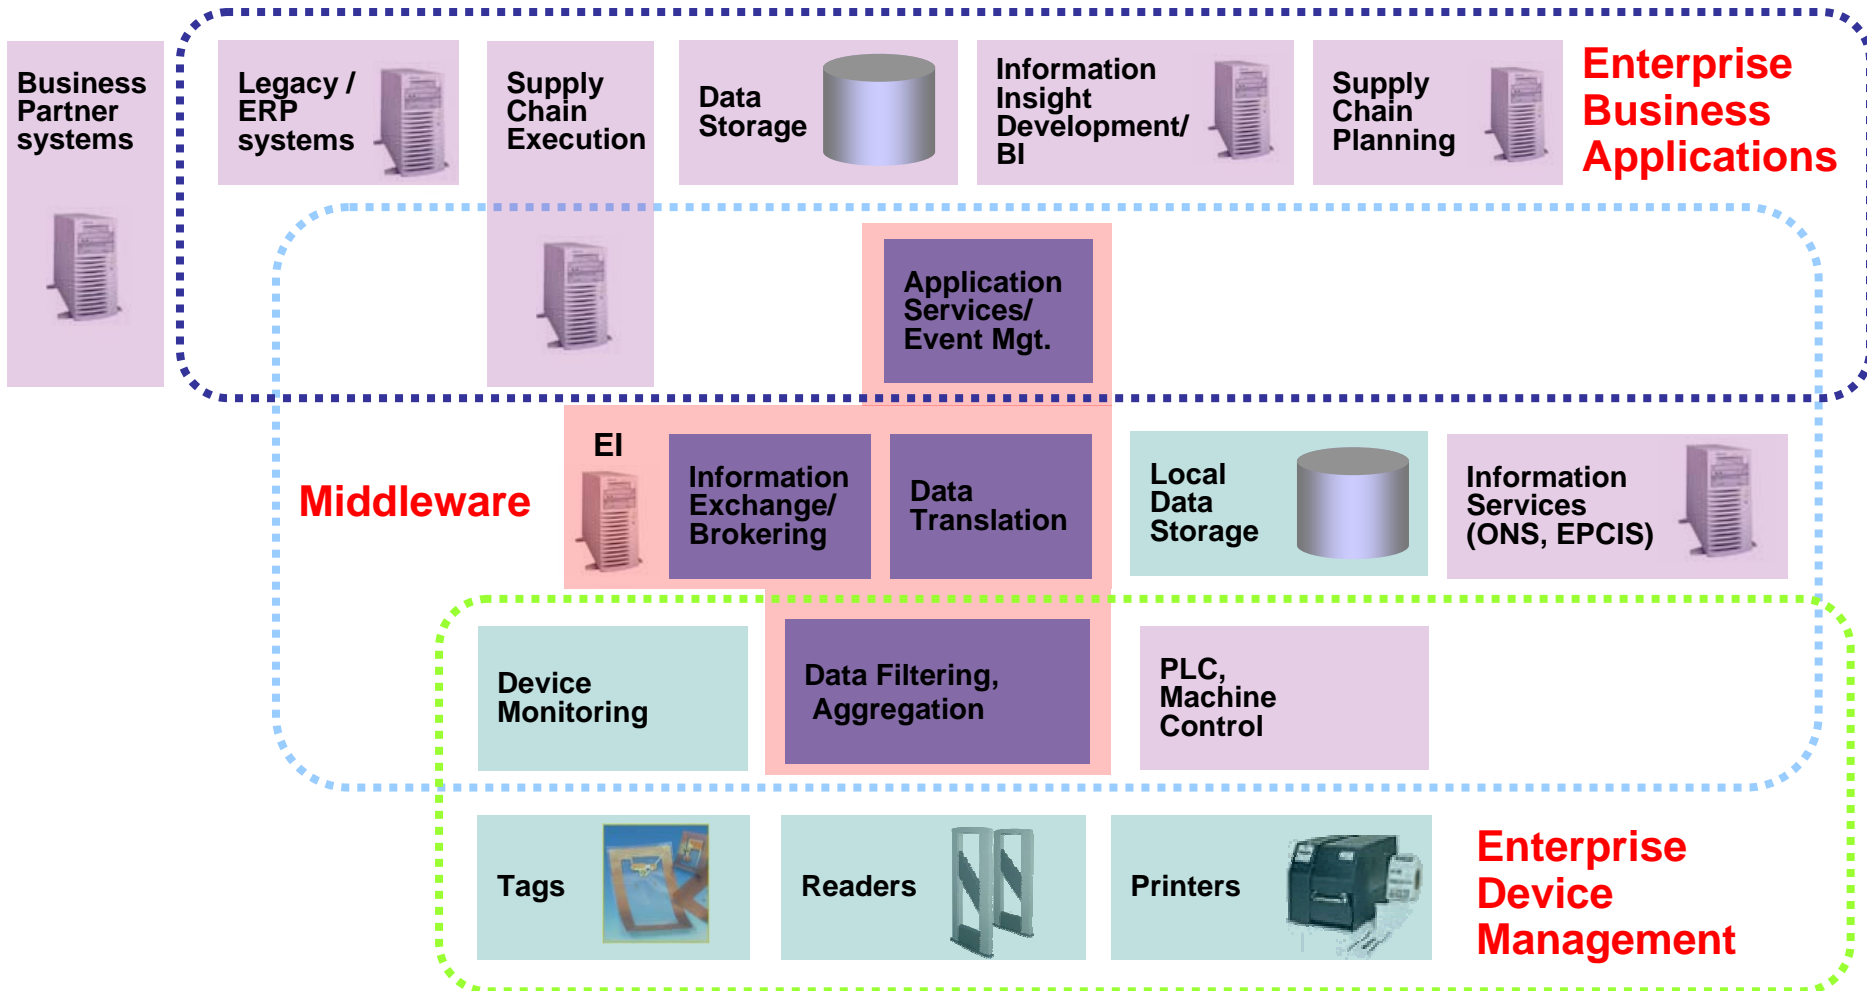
Business Partner systems

Legacy / ERP systems

Supply Chain Execution

Data Storage

Information Insight Development/ BI

Supply Chain Planning

Enterprise Business Applications

Application Services/ Event Mgt.

EI

Middleware

Information Exchange/ Brokering

Data Translation

Local Data Storage

Information Services (ONS, EPCIS)

Device Monitoring

Data Filtering, Aggregation

PLC, Machine Control

Tags

Readers

Printers

Enterprise Device Management